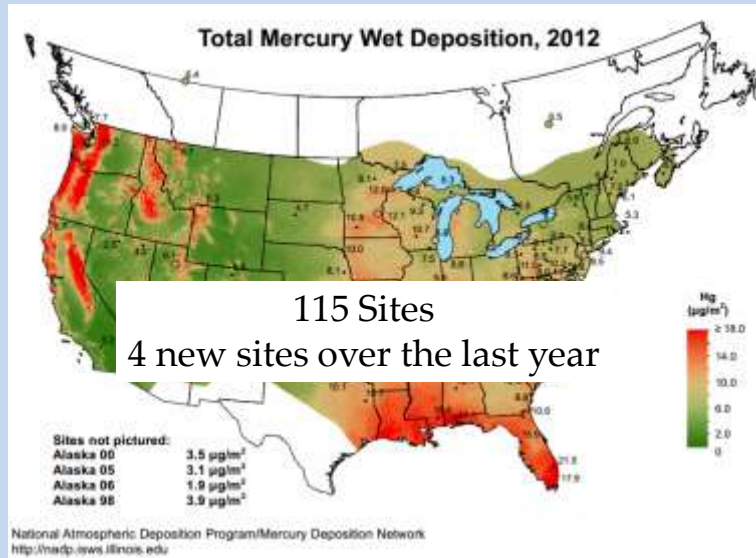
Total Mercury Wet Deposition, 2012

115 Sites
4 new sites over the last year

Hg ($\mu g/m^2$)
≥ 18.0
14.0
10.0
6.0
2.0
0

Sites not pictured:
Alaska 00 3.5 $\mu g/m^2$
Alaska 05 3.1 $\mu g/m^2$
Alaska 06 1.9 $\mu g/m^2$
Alaska 98 3.9 $\mu g/m^2$

National Atmospheric Deposition Program/Mercury Deposition Network
http://nadp.isws.illinois.edu